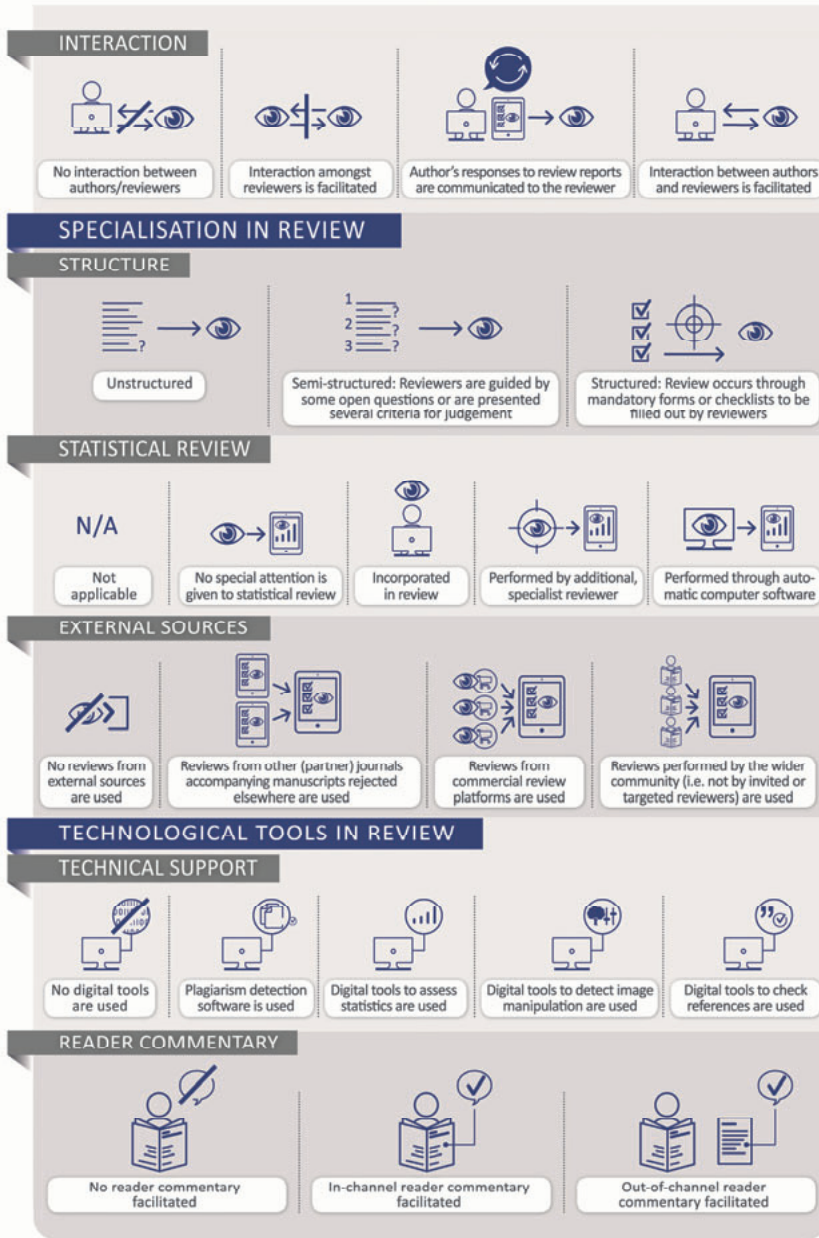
INTERACTION

No interaction between authors/reviewers

Interaction amongst reviewers is facilitated

Author's responses to review reports are communicated to the reviewer

Interaction between authors and reviewers is facilitated

SPECIALISATION IN REVIEW

STRUCTURE

1
2
3

Unstructured

Semi-structured: Reviewers are guided by some open questions or are presented several criteria for judgement

Structured: Review occurs through mandatory forms or checklists to be filled out by reviewers

STATISTICAL REVIEW

N/A

Not applicable

No special attention is given to statistical review

Incorporated in review

Performed by additional, specialist reviewer

Performed through automatic computer software

EXTERNAL SOURCES

No reviews from external sources are used

Reviews from other (partner) journals accompanying manuscripts rejected elsewhere are used

Reviews from commercial review platforms are used

Reviews performed by the wider community (i.e. not by invited or targeted reviewers) are used

TECHNOLOGICAL TOOLS IN REVIEW

TECHNICAL SUPPORT

No digital tools are used

Plagiarism detection software is used

Digital tools to assess statistics are used

Digital tools to detect image manipulation are used

Digital tools to check references are used

READER COMMENTARY

No reader commentary facilitated

In-channel reader commentary facilitated

Out-of-channel reader commentary facilitated